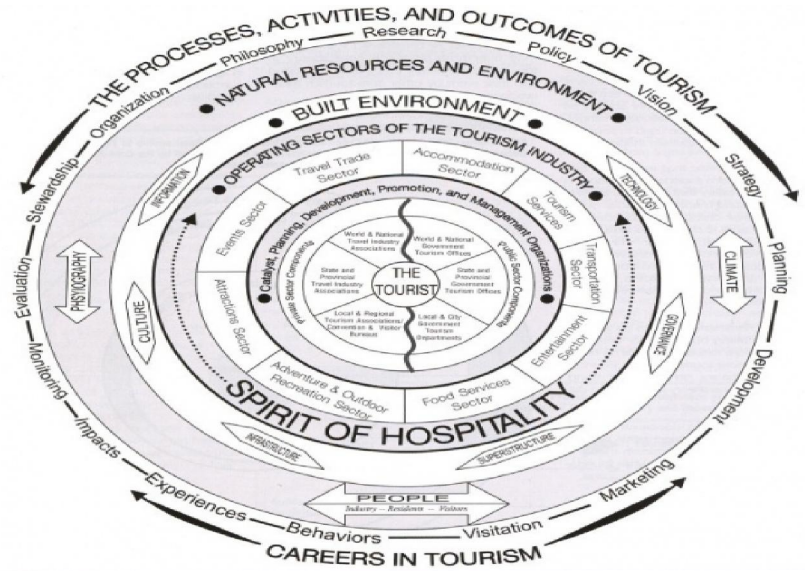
THE PROCESSES, ACTIVITIES, AND OUTCOMES OF TOURISM

Philosophy — Research — Policy — Vision — Strategy — Planning — Development — Marketing — Visitation — Behaviors — Experiences — Impacts — Monitoring — Evaluation — Stewardship — Organization

NATURAL RESOURCES AND ENVIRONMENT

BUILT ENVIRONMENT

OPERATING SECTORS OF THE TOURISM INDUSTRY

INFORMATION

TECHNOLOGY

PHYSIOGRAPHY

CLIMATE

CULTURE

GOVERNANCE

Travel Trade Sector

Accommodation Sector

Tourism Services

Transportation Sector

Entertainment Sector

Food Services Sector

Adventure & Outdoor Recreation Sector

Attractions Sector

Events Sector

Catalyst, Planning, Development, Promotion, and Management Organizations

Private Sector Components

Public Sector Components

World & National Travel Industry Associations

World & National Government Tourism Offices

State and Provincial Travel Industry Associations

State and Provincial Government Tourism Offices

Local & Regional Tourism Associations/ Convention & Visitor Bureaus

Local & City Government Tourism Departments

THE TOURIST

SPIRIT OF HOSPITALITY

INFRASTRUCTURE

SUPERSTRUCTURE

PEOPLE

Industry — Residents — Visitors

CAREERS IN TOURISM